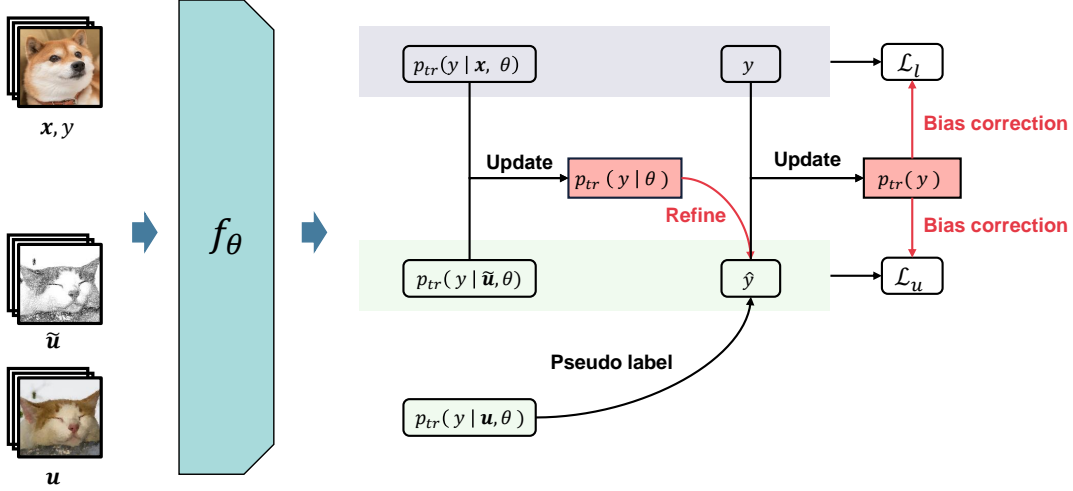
$\boldsymbol{x}, y$

$\widetilde{\boldsymbol{u}}$

$\boldsymbol{u}$

$f_\theta$

$p_{tr}(y \mid \boldsymbol{x}, \theta)$

$y$

$\mathcal{L}_l$

Bias correction

Update

$p_{tr}(y \mid \theta)$

Update

$p_{tr}(y)$

Refine

Bias correction

$p_{tr}(y \mid \widetilde{\boldsymbol{u}}, \theta)$

$\hat{y}$

$\mathcal{L}_u$

Pseudo label

$p_{tr}(y \mid \boldsymbol{u}, \theta)$